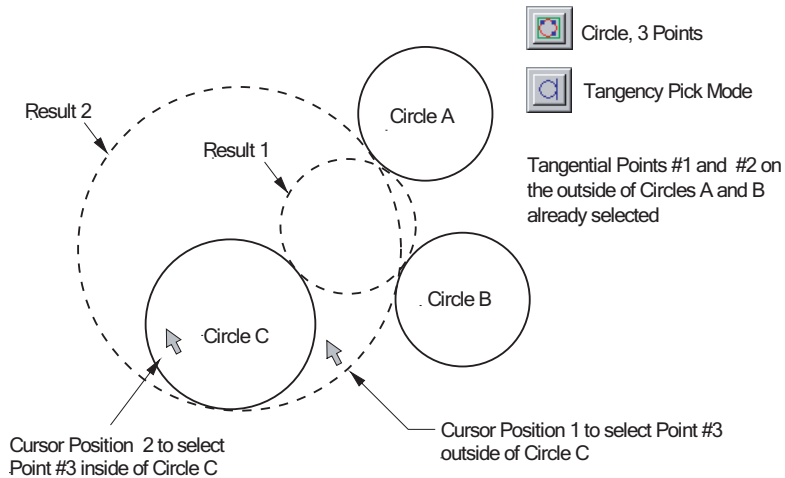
Circle, 3 Points

Tangency Pick Mode

Tangential Points #1 and #2 on the outside of Circles A and B already selected

Result 2

Circle A

Result 1

Circle B

Circle C

Cursor Position 2 to select Point #3 inside of Circle C

Cursor Position 1 to select Point #3 outside of Circle C